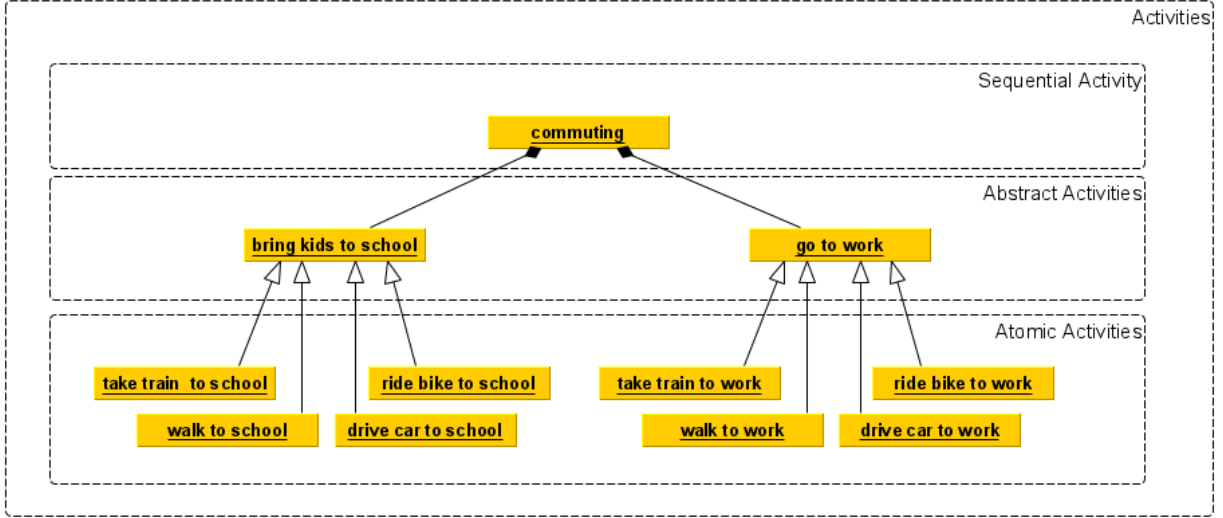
Activities

Sequential Activity

commuting

Abstract Activities

bring kids to school

go to work

Atomic Activities

take train to school

ride bike to school

walk to school

drive car to school

take train to work

ride bike to work

walk to work

drive car to work